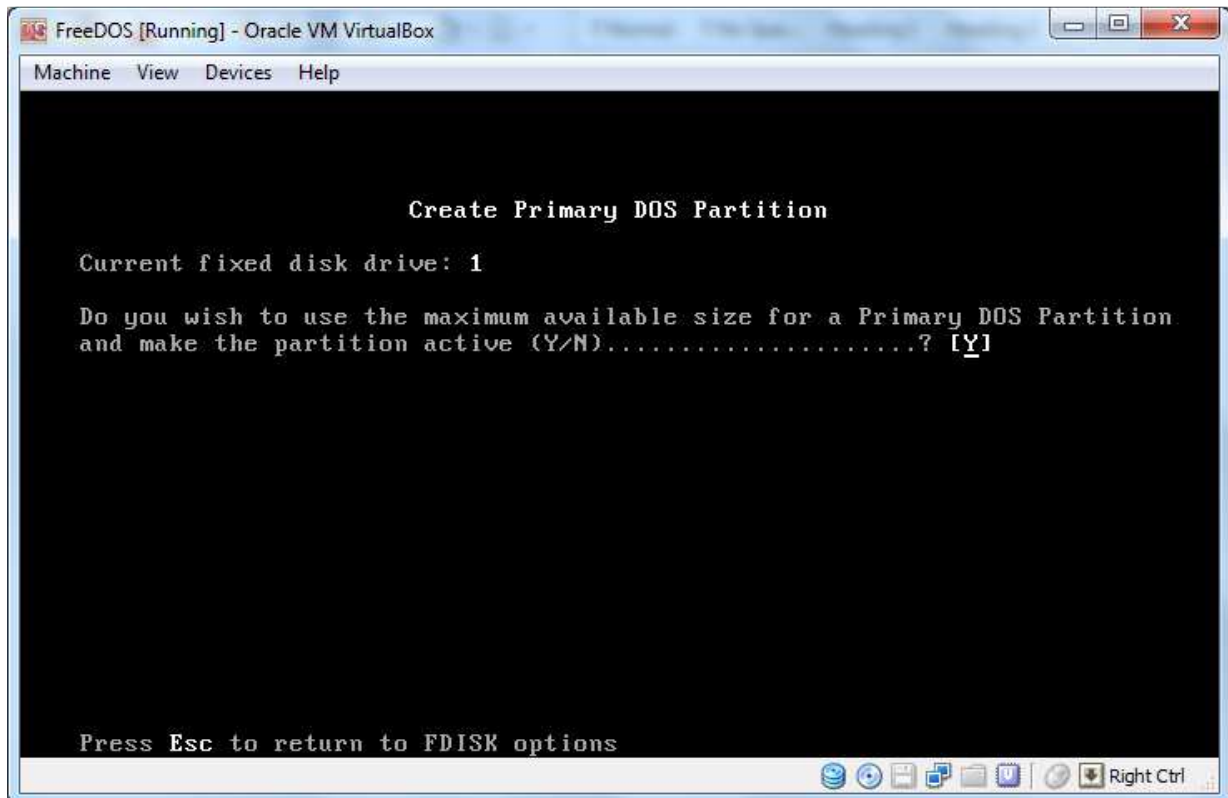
FreeDOS [Running] - Oracle VM VirtualBox

Machine View Devices Help

Create Primary DOS Partition

Current fixed disk drive: 1

Do you wish to use the maximum available size for a Primary DOS Partition and make the partition active (Y/N).....................? [Y]

Press Esc to return to FDISK options

Right Ctrl